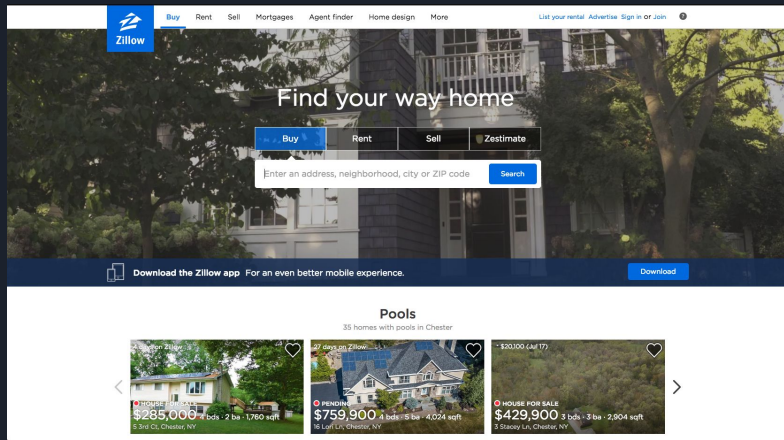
Zillow

Buy Rent Sell Mortgages Agent finder Home design More

List your rental Advertise Sign in or Join ?

Find your way home

Buy Rent Sell Zestimate

Enter an address, neighborhood, city or ZIP code Search

Download the Zillow app For an even better mobile experience. Download

Pools

35 homes with pools in Chester

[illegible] on Zillow

HOUSE FOR SALE

$285,000 4 bds · 2 ba · 1,760 sqft

5 3rd Ct, Chester, NY

27 days on Zillow

PENDING

$759,900 4 bds · 5 ba · 4,024 sqft

16 Lori Ln, Chester, NY

$20,100 (Jul 17)

HOUSE FOR SALE

$429,900 3 bds · 3 ba · 2,904 sqft

3 Stacey Ln, Chester, NY